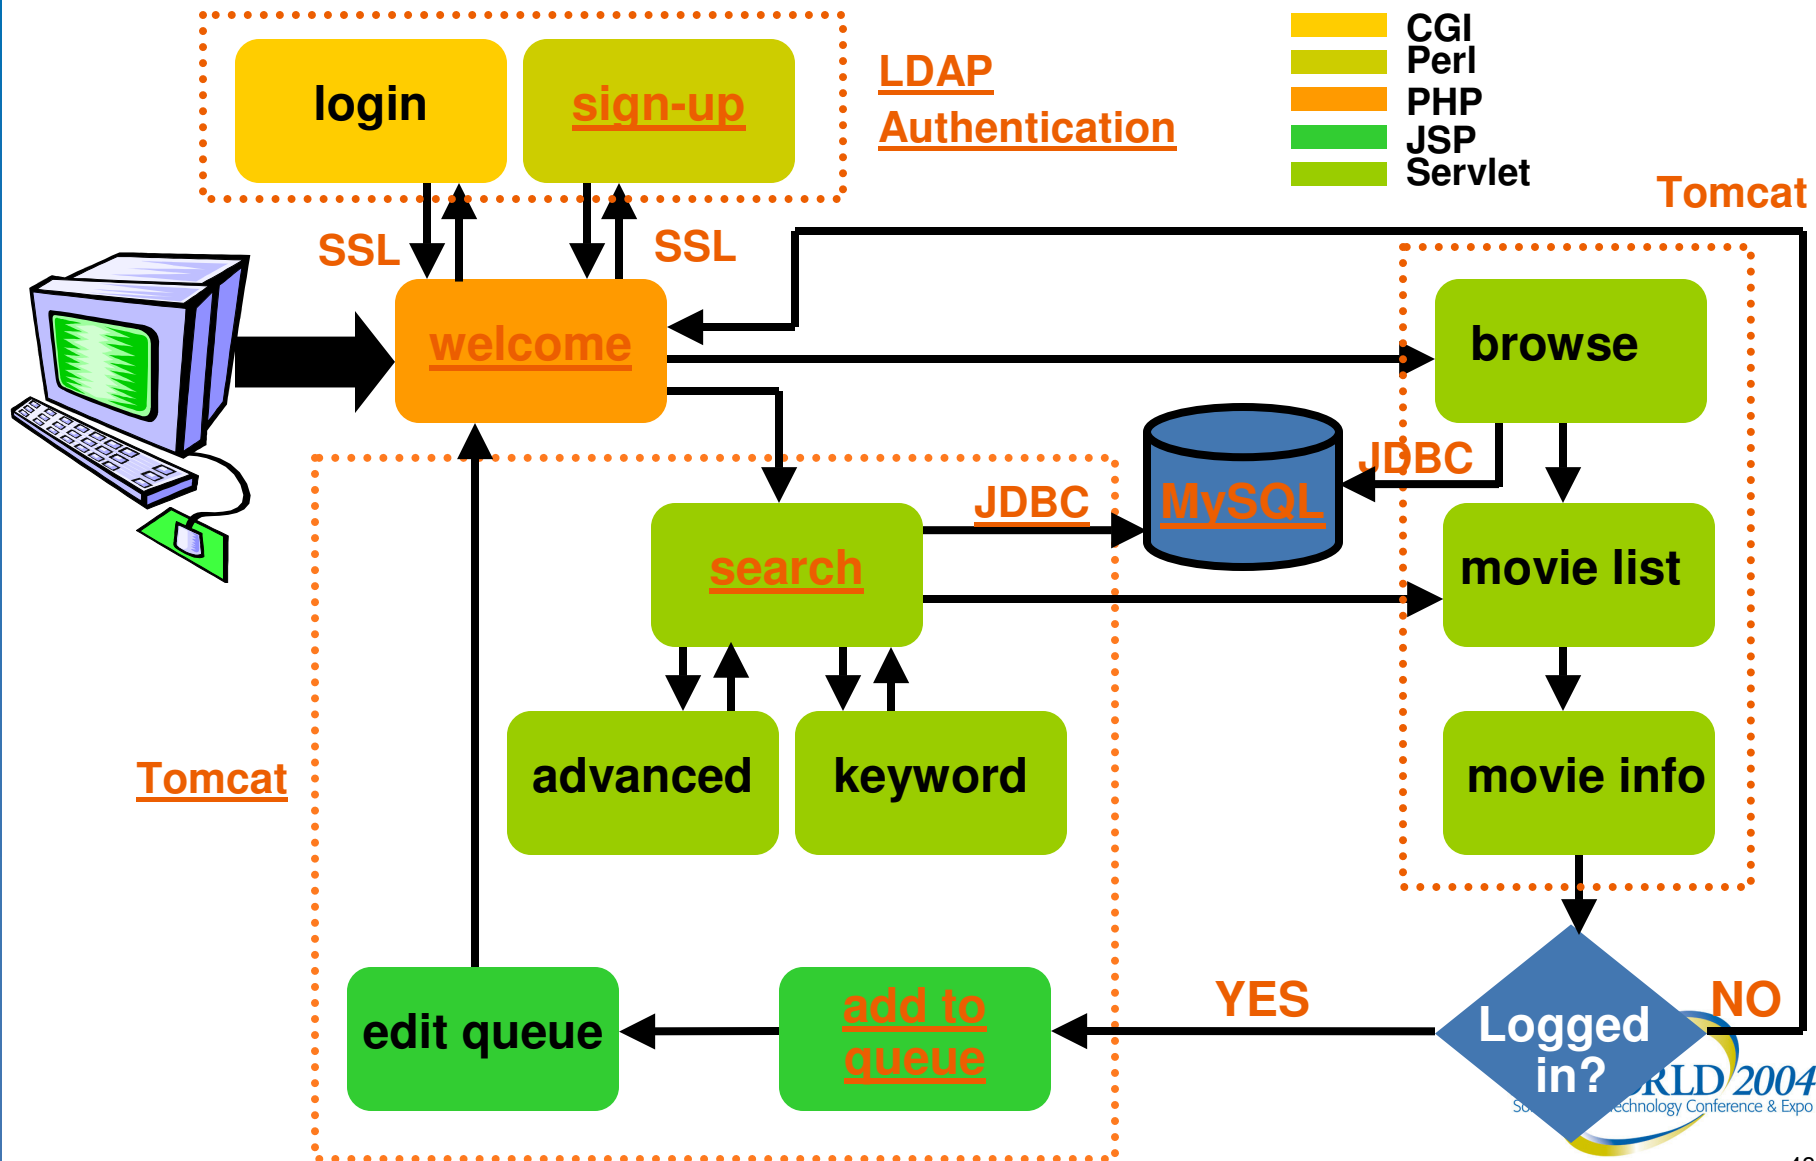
login

sign-up

LDAP Authentication

CGI
Perl
PHP
JSP
Servlet

Tomcat

SSL

SSL

welcome

browse

JDBC

MySQL

JDBC

search

movie list

advanced

keyword

movie info

Tomcat

edit queue

add to queue

YES

Logged in?

NO

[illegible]RLD 2004
So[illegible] Technology Conference & Expo